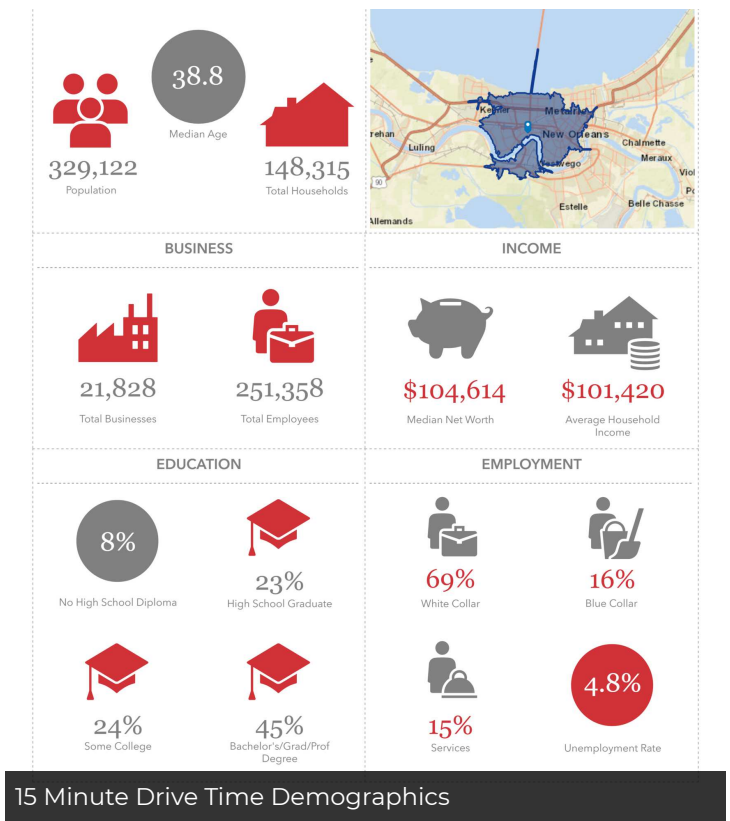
329,122
Population

38.8
Median Age

148,315
Total Households

Kenner
Metairie
New Orleans
Chalmette
Meraux
Luling
Westwego
Estelle
Belle Chasse
Allemands
90

BUSINESS

21,828
Total Businesses

251,358
Total Employees

INCOME

$104,614
Median Net Worth

$101,420
Average Household Income

EDUCATION

8%
No High School Diploma

23%
High School Graduate

24%
Some College

45%
Bachelor's/Grad/Prof Degree

EMPLOYMENT

69%
White Collar

16%
Blue Collar

15%
Services

4.8%
Unemployment Rate

15 Minute Drive Time Demographics